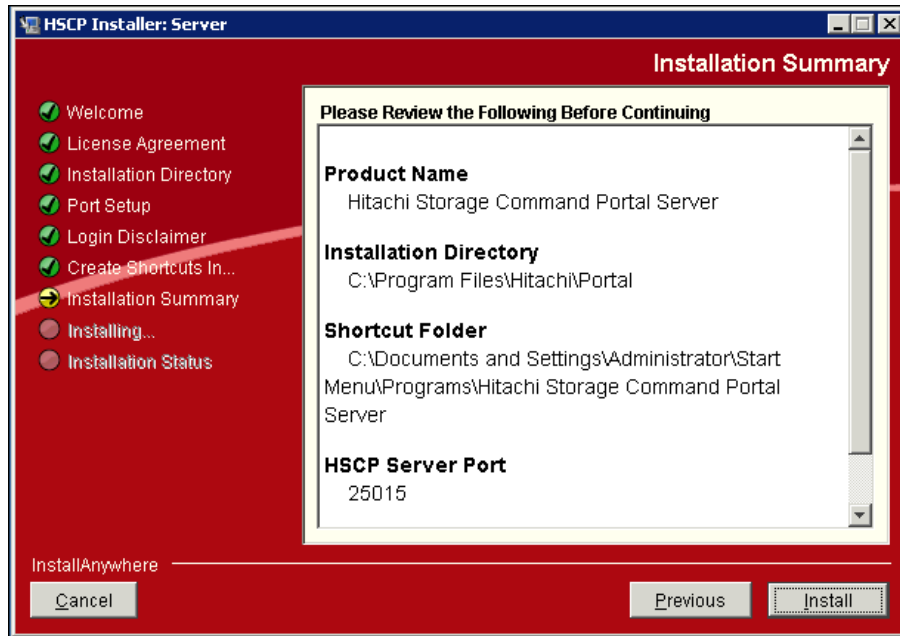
HSCP Installer: Server

Installation Summary

Welcome
License Agreement
Installation Directory
Port Setup
Login Disclaimer
Create Shortcuts In...
Installation Summary
Installing...
Installation Status

Please Review the Following Before Continuing

Product Name
Hitachi Storage Command Portal Server

Installation Directory
C:\Program Files\Hitachi\Portal

Shortcut Folder
C:\Documents and Settings\Administrator\Start Menu\Programs\Hitachi Storage Command Portal Server

HSCP Server Port
25015

InstallAnywhere

Cancel

Previous

Install